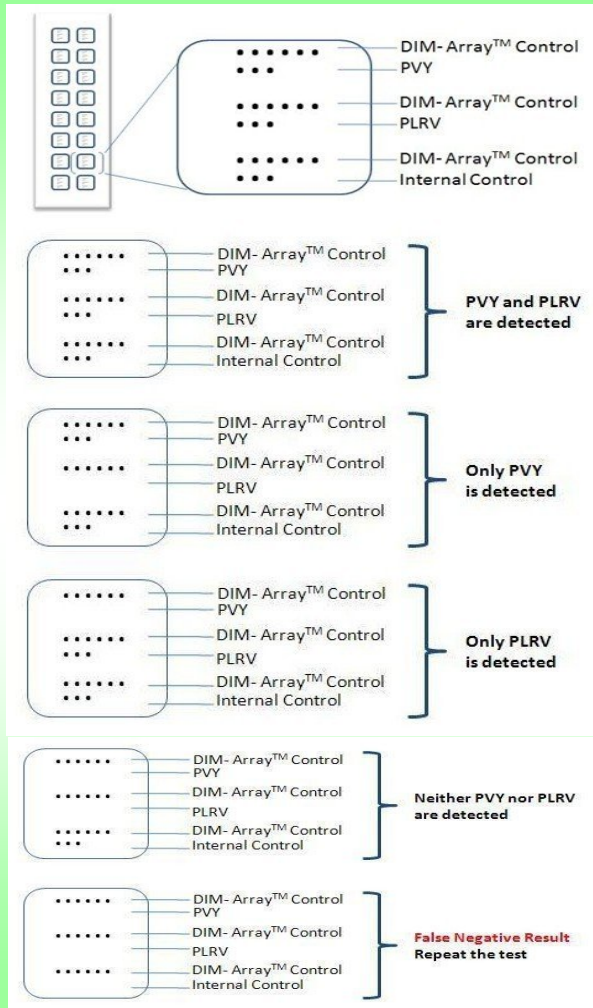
DIM- Array$^{TM}$ Control
PVY
DIM- Array$^{TM}$ Control
PLRV
DIM- Array$^{TM}$ Control
Internal Control

DIM- Array$^{TM}$ Control
PVY
DIM- Array$^{TM}$ Control
PLRV
DIM- Array$^{TM}$ Control
Internal Control
PVY and PLRV are detected

DIM- Array$^{TM}$ Control
PVY
DIM- Array$^{TM}$ Control
PLRV
DIM- Array$^{TM}$ Control
Internal Control
Only PVY is detected

DIM- Array$^{TM}$ Control
PVY
DIM- Array$^{TM}$ Control
PLRV
DIM- Array$^{TM}$ Control
Internal Control
Only PLRV is detected

DIM- Array$^{TM}$ Control
PVY
DIM- Array$^{TM}$ Control
PLRV
DIM- Array$^{TM}$ Control
Internal Control
Neither PVY nor PLRV are detected

DIM- Array$^{TM}$ Control
PVY
DIM- Array$^{TM}$ Control
PLRV
DIM- Array$^{TM}$ Control
Internal Control
False Negative Result
Repeat the test